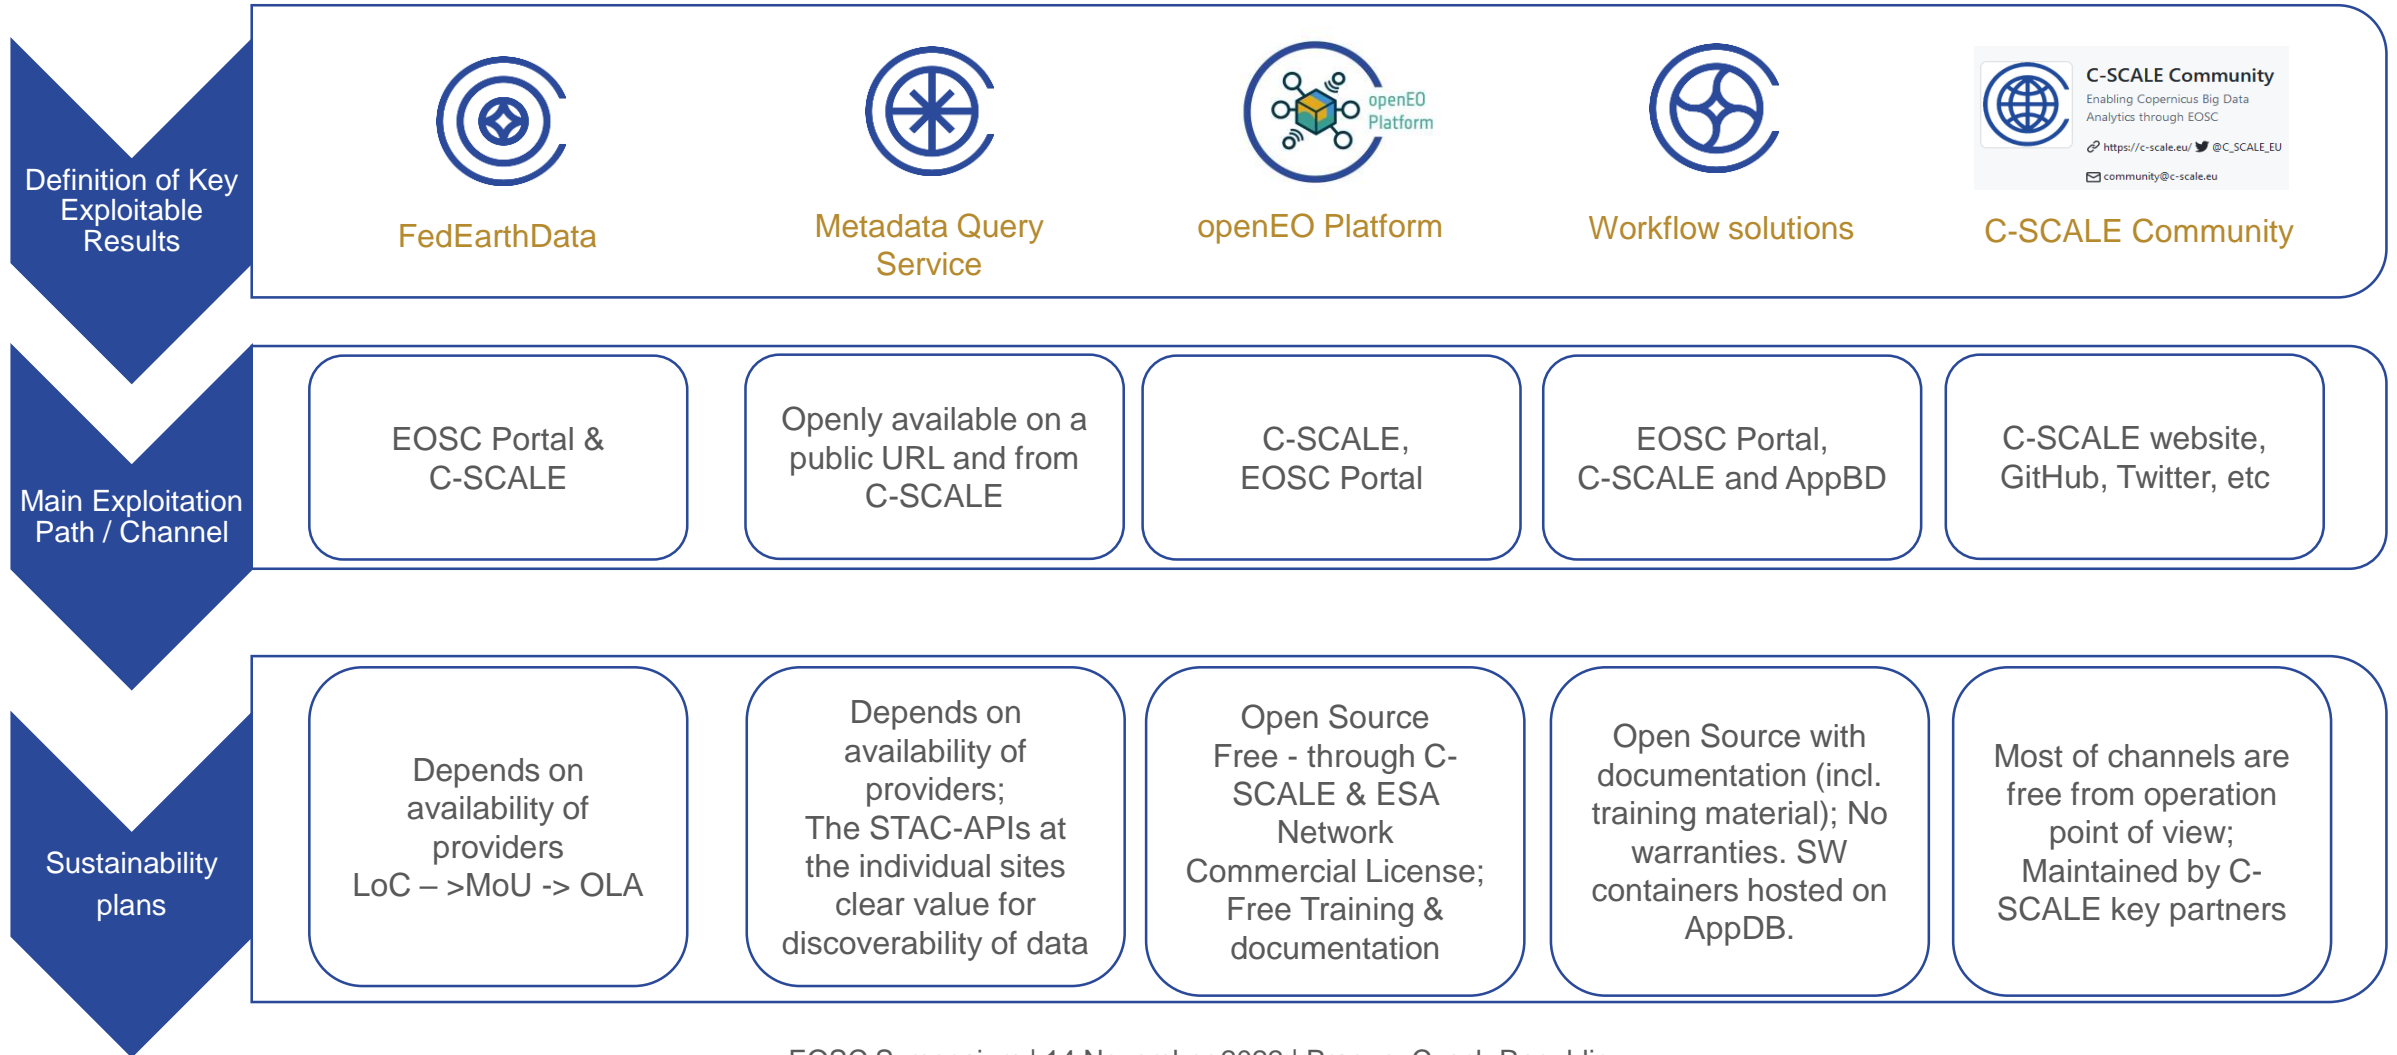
Definition of Key Exploitable Results

FedEarthData

Metadata Query Service

openEO Platform

openEO Platform

Workflow solutions

C-SCALE Community
Enabling Copernicus Big Data Analytics through EOSC
https://c-scale.eu/ @C_SCALE_EU
community@c-scale.eu

C-SCALE Community

Main Exploitation Path / Channel

EOSC Portal & C-SCALE

Openly available on a public URL and from C-SCALE

C-SCALE, EOSC Portal

EOSC Portal, C-SCALE and AppBD

C-SCALE website, GitHub, Twitter, etc

Sustainability plans

Depends on availability of providers
LoC – >MoU -> OLA

Depends on availability of providers;
The STAC-APIs at the individual sites clear value for discoverability of data

Open Source
Free - through C-SCALE & ESA Network
Commercial License;
Free Training & documentation

Open Source with documentation (incl. training material); No warranties. SW containers hosted on AppDB.

Most of channels are free from operation point of view;
Maintained by C-SCALE key partners

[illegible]